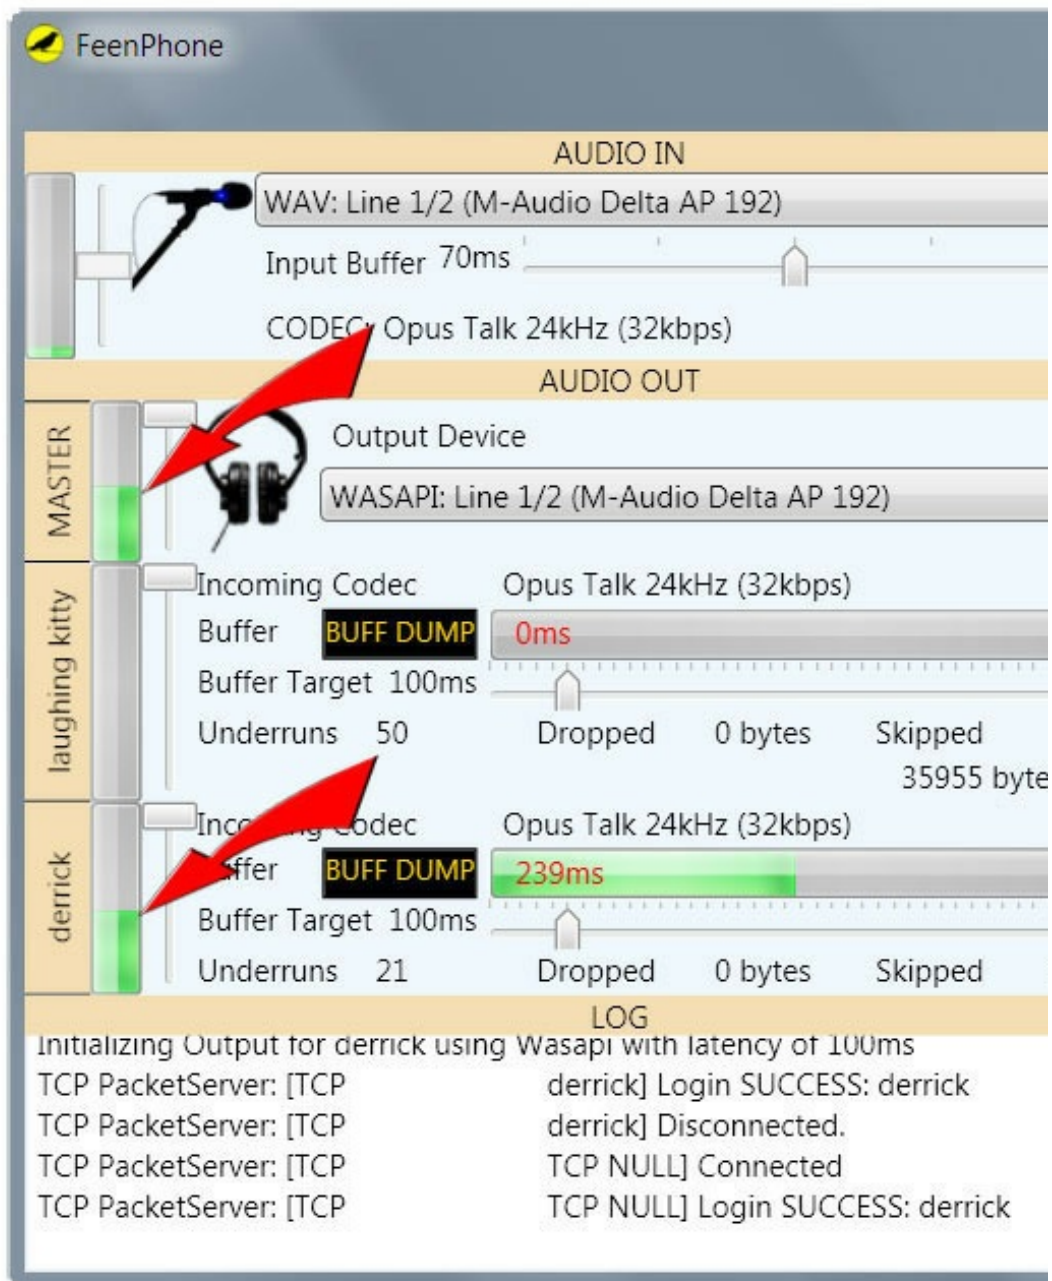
FeenPhone

AUDIO IN

WAV: Line 1/2 (M-Audio Delta AP 192)

Input Buffer 70ms

CODEC: Opus Talk 24kHz (32kbps)

AUDIO OUT

MASTER

Output Device

WASAPI: Line 1/2 (M-Audio Delta AP 192)

laughing kitty

Incoming Codec Opus Talk 24kHz (32kbps)

Buffer BUFF DUMP 0ms

Buffer Target 100ms

Underruns 50 Dropped 0 bytes Skipped

35955 byte

derrick

Incoming Codec Opus Talk 24kHz (32kbps)

Buffer BUFF DUMP 239ms

Buffer Target 100ms

Underruns 21 Dropped 0 bytes Skipped

LOG

Initializing Output for derrick using Wasapi with latency of 100ms
TCP PacketServer: [TCP derrick] Login SUCCESS: derrick
TCP PacketServer: [TCP derrick] Disconnected.
TCP PacketServer: [TCP TCP NULL] Connected
TCP PacketServer: [TCP TCP NULL] Login SUCCESS: derrick